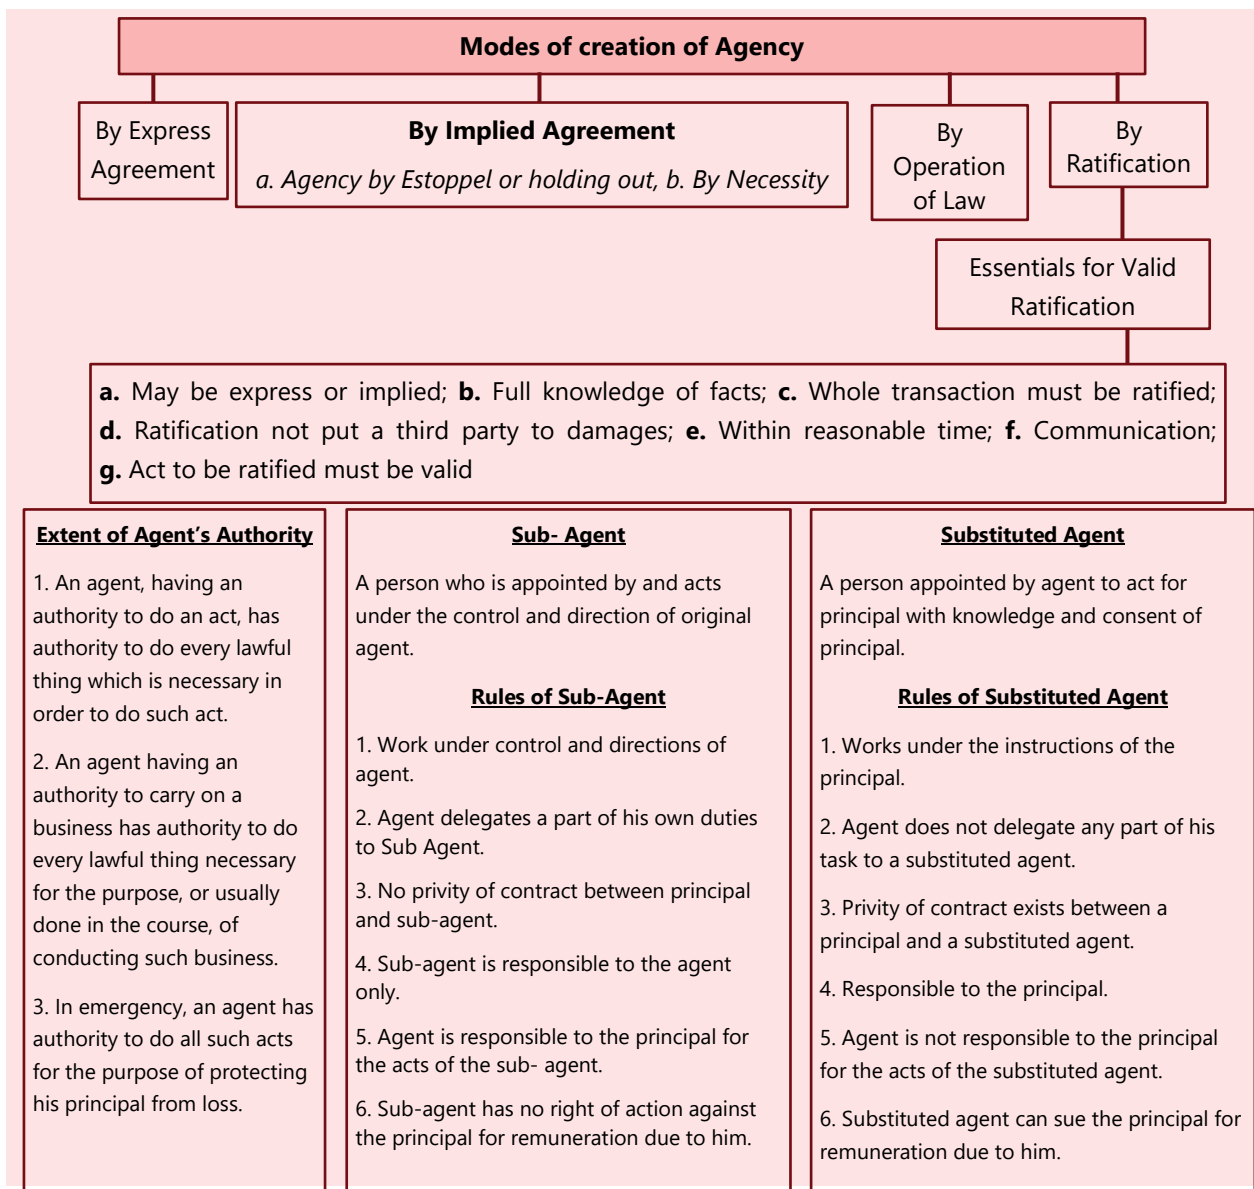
Modes of creation of Agency

By Express Agreement

By Implied Agreement

a. Agency by Estoppel or holding out, b. By Necessity

By Operation of Law

By Ratification

Essentials for Valid Ratification

a. May be express or implied; b. Full knowledge of facts; c. Whole transaction must be ratified; d. Ratification not put a third party to damages; e. Within reasonable time; f. Communication; g. Act to be ratified must be valid

Extent of Agent's Authority

1. An agent, having an authority to do an act, has authority to do every lawful thing which is necessary in order to do such act.

2. An agent having an authority to carry on a business has authority to do every lawful thing necessary for the purpose, or usually done in the course, of conducting such business.

3. In emergency, an agent has authority to do all such acts for the purpose of protecting his principal from loss.

Sub- Agent

A person who is appointed by and acts under the control and direction of original agent.

Rules of Sub-Agent

1. Work under control and directions of agent.

2. Agent delegates a part of his own duties to Sub Agent.

3. No privity of contract between principal and sub-agent.

4. Sub-agent is responsible to the agent only.

5. Agent is responsible to the principal for the acts of the sub- agent.

6. Sub-agent has no right of action against the principal for remuneration due to him.

Substituted Agent

A person appointed by agent to act for principal with knowledge and consent of principal.

Rules of Substituted Agent

1. Works under the instructions of the principal.

2. Agent does not delegate any part of his task to a substituted agent.

3. Privity of contract exists between a principal and a substituted agent.

4. Responsible to the principal.

5. Agent is not responsible to the principal for the acts of the substituted agent.

6. Substituted agent can sue the principal for remuneration due to him.